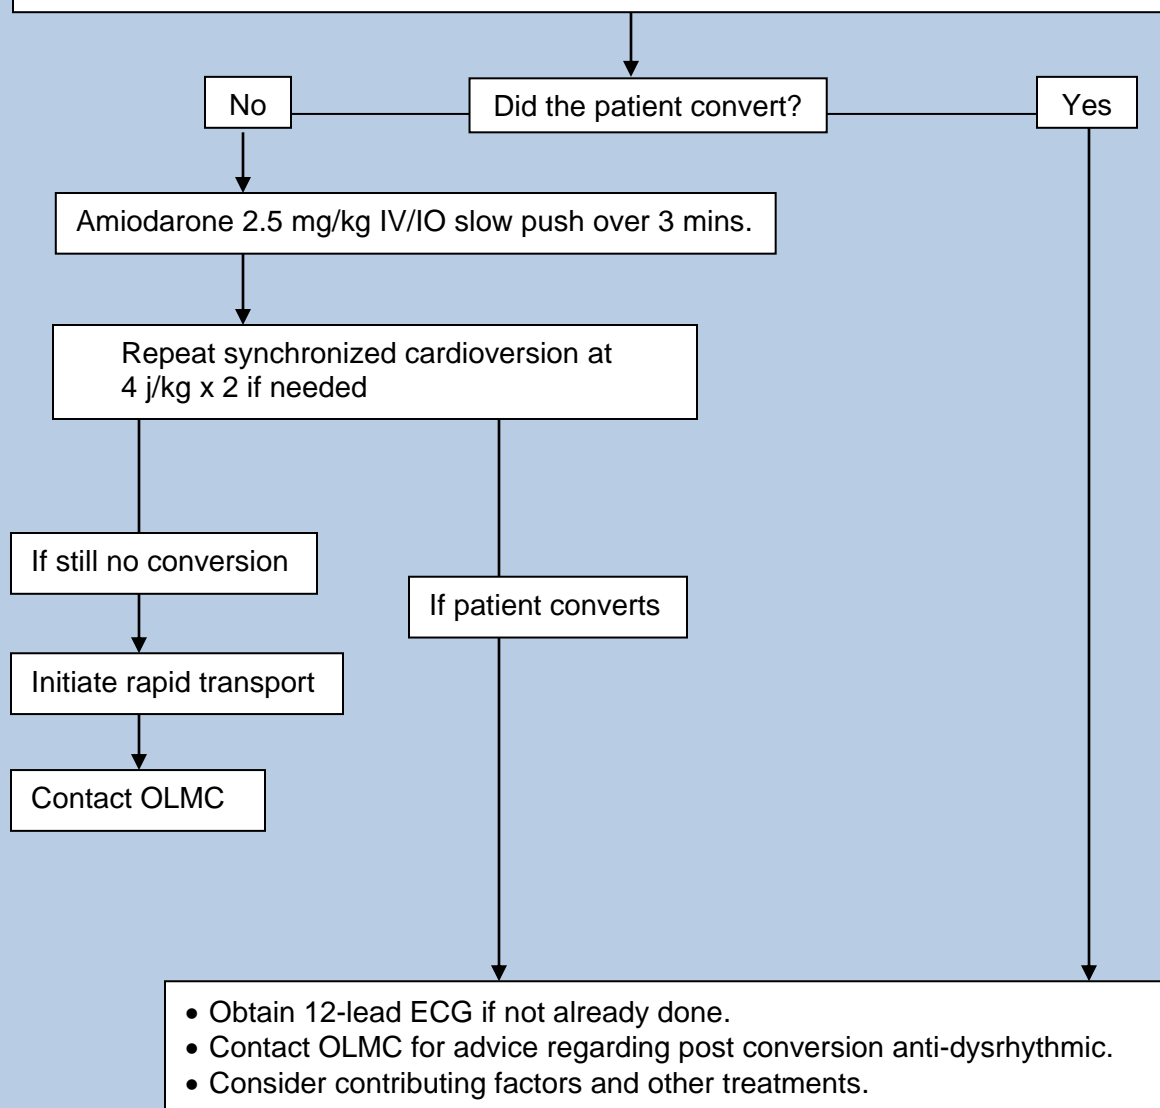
No

Did the patient convert?

Yes

Amiodarone 2.5 mg/kg IV/IO slow push over 3 mins.

Repeat synchronized cardioversion at 4 j/kg x 2 if needed

If still no conversion

If patient converts

Initiate rapid transport

Contact OLMC

- Obtain 12-lead ECG if not already done.
- Contact OLMC for advice regarding post conversion anti-dysrhythmic.
- Consider contributing factors and other treatments.